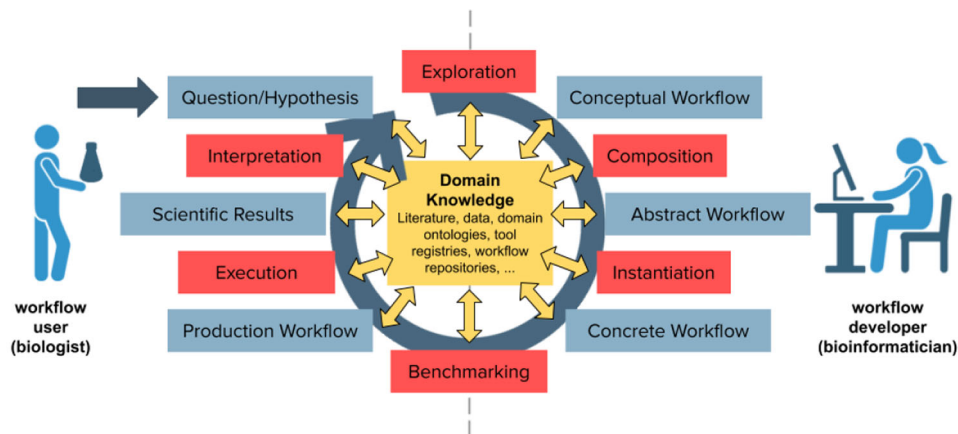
Exploration

Question/Hypothesis

Conceptual Workflow

Interpretation

Composition

Domain Knowledge
Literature, data, domain ontologies, tool registries, workflow repositories, ...

Scientific Results

Abstract Workflow

Execution

Instantiation

Production Workflow

Concrete Workflow

Benchmarking

workflow user (biologist)

workflow developer (bioinformatician)